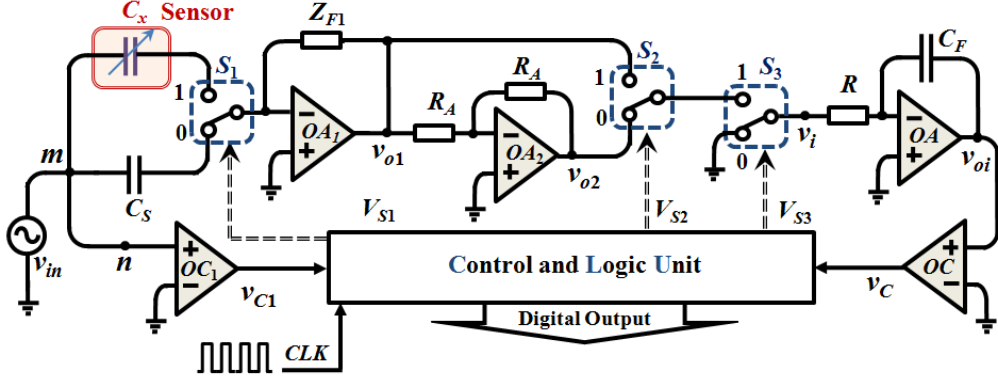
$C_x$ Sensor

$Z_{F1}$

$S_1$

1

0

$OA_1$

$v_{o1}$

$R_A$

$R_A$

$OA_2$

$v_{o2}$

$S_2$

1

0

$S_3$

1

0

$v_i$

$R$

$C_F$

$OA$

$v_{oi}$

$m$

$C_S$

$v_{in}$

$n$

$OC_1$

$v_{C1}$

$V_{S1}$

$V_{S2}$

$V_{S3}$

Control and Logic Unit

$OC$

$v_C$

Digital Output

CLK